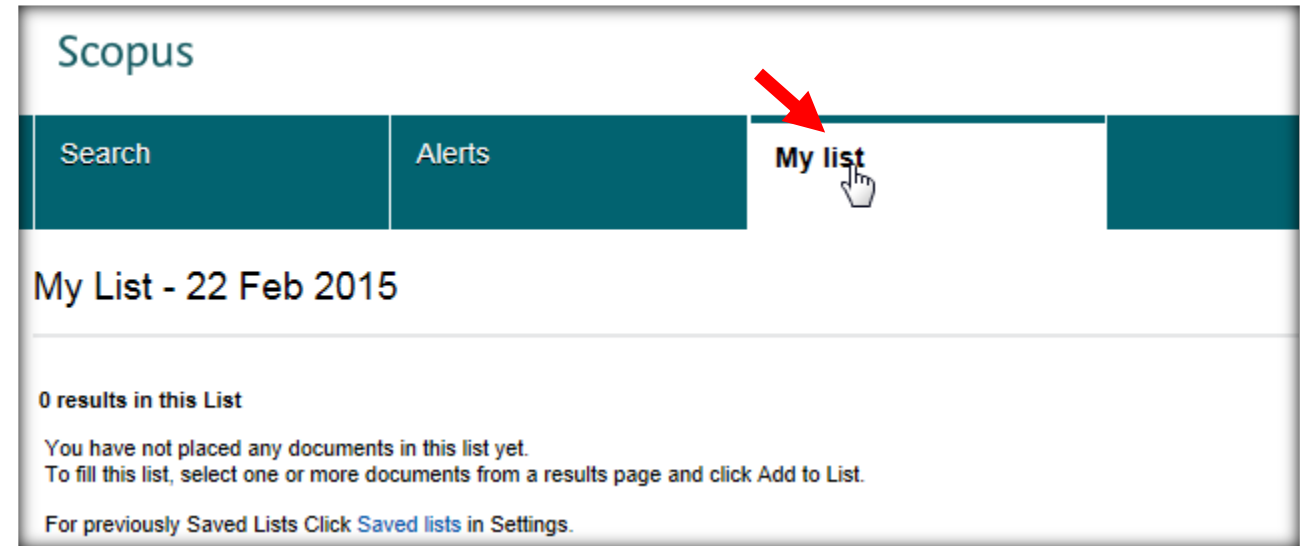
Scopus

Search

Alerts

My list

My List - 22 Feb 2015

0 results in this List

You have not placed any documents in this list yet.
To fill this list, select one or more documents from a results page and click Add to List.

For previously Saved Lists Click Saved lists in Settings.